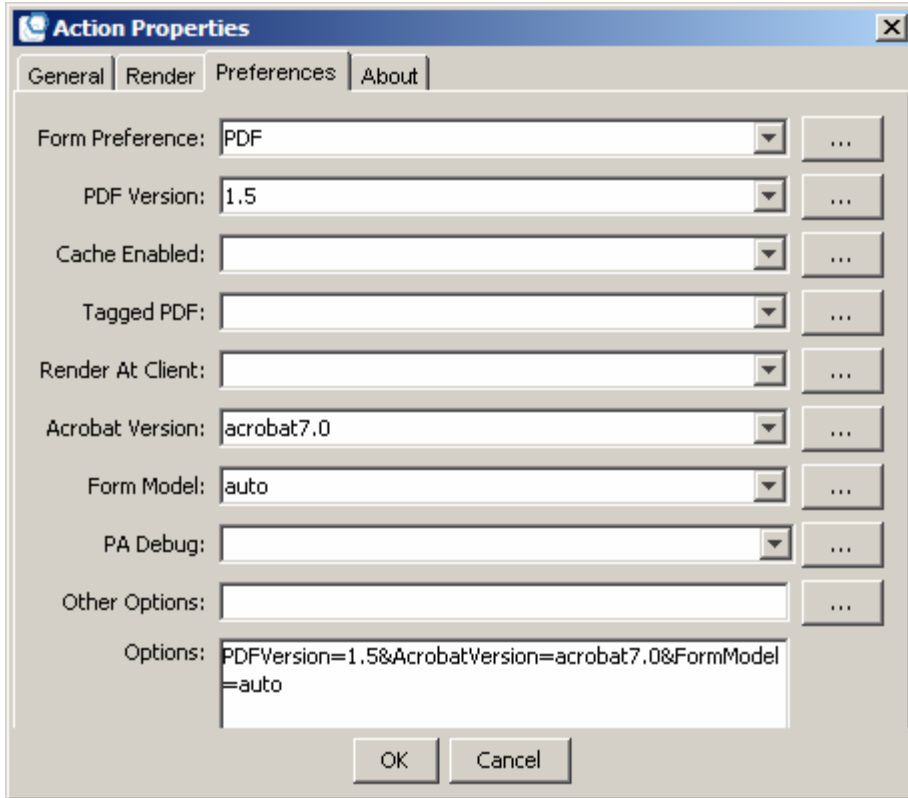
Action Properties

General | Render | Preferences | About

Form Preference: PDF ...

PDF Version: 1.5 ...

Cache Enabled: ...

Tagged PDF: ...

Render At Client: ...

Acrobat Version: acrobat7.0 ...

Form Model: auto ...

PA Debug: ...

Other Options: ...

Options: PDFVersion=1.5&AcrobatVersion=acrobat7.0&FormModel=auto

OK Cancel